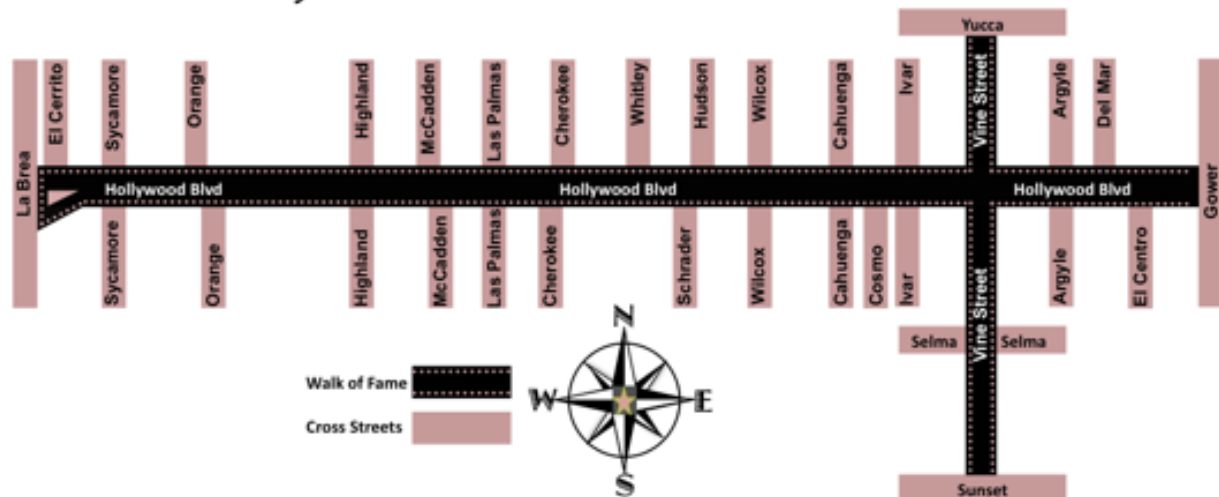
Yucca

La Brea
El Cerrito
Sycamore
Orange
Highland
McCadden
Las Palmas
Cherokee
Whitley
Hudson
Wilcox
Cahuenga
Ivar
Vine Street
Argyle
Del Mar
Gower

Hollywood Blvd
Hollywood Blvd
Hollywood Blvd

Sycamore
Orange
Highland
McCadden
Las Palmas
Cherokee
Schrader
Wilcox
Cahuenga
Cosmo
Ivar
Vine Street
Argyle
El Centro

Selma
Selma

N
W
E
S

Walk of Fame
Cross Streets

Sunset